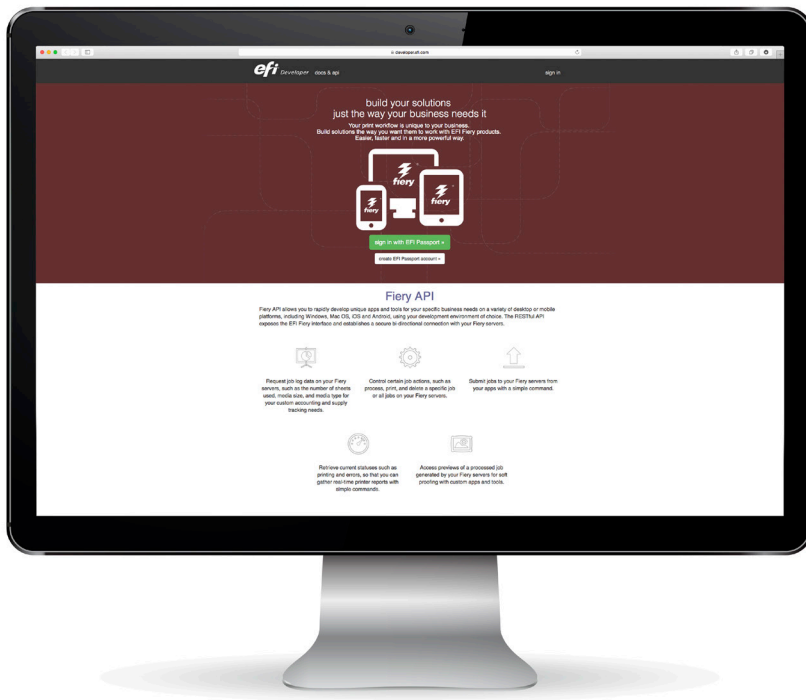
developer.efi.com

efi Developer docs & api

sign in

build your solutions
just the way your business needs it

Your print workflow is unique to your business.
Build solutions the way you want them to work with EFI Fiery products.
Easier, faster and in a more powerful way.

fiery

fiery

fiery

sign in with EFI Passport »

create EFI Passport account »

Fiery API

Fiery API allows you to rapidly develop unique apps and tools for your specific business needs on a variety of desktop or mobile platforms, including Windows, Mac OS, iOS and Android, using your development environment of choice. The RESTful API exposes the EFI Fiery interface and establishes a secure bi-directional connection with your Fiery servers.

Request job log data on your Fiery servers, such as the number of sheets used, media size, and media type for your custom accounting and supply tracking needs.

Control certain job actions, such as process, print, and delete a specific job or all jobs on your Fiery servers.

Submit jobs to your Fiery servers from your apps with a simple command.

Retrieve current statuses such as printing and errors, so that you can gather real-time printer reports with simple commands.

Access previews of a processed job generated by your Fiery servers for soft proofing with custom apps and tools.